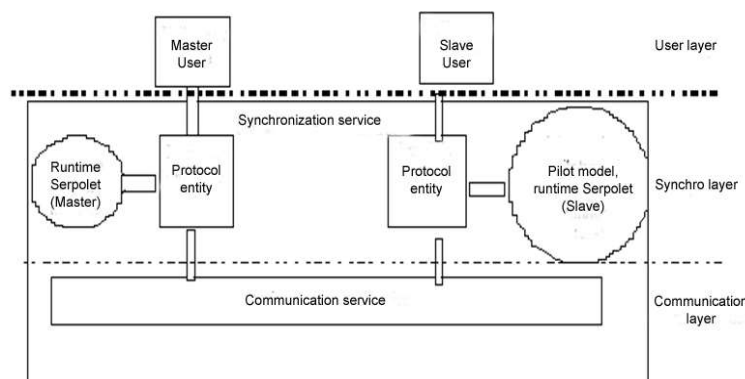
Master User

Slave User

User layer

Synchronization service

Runtime Serpolet (Master)

Protocol entity

Protocol entity

Pilot model, runtime Serpolet (Slave)

Synchro layer

Communication service

Communication layer